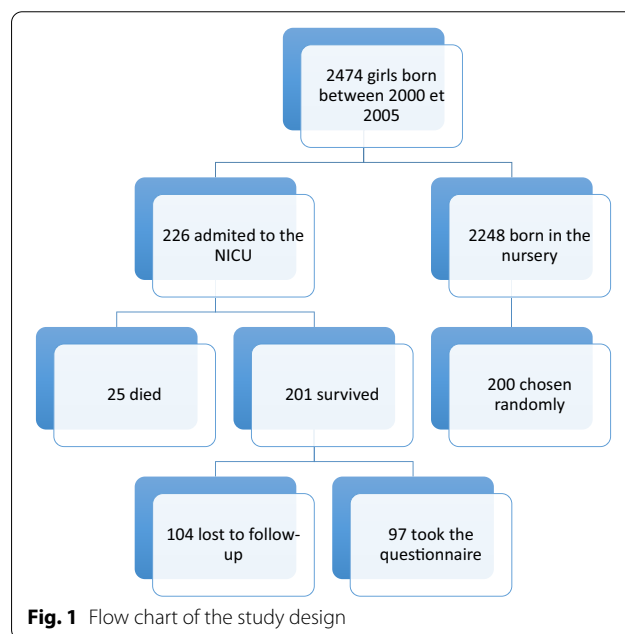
2474 girls born between 2000 et 2005

226 admited to the NICU

2248 born in the nursery

25 died

201 survived

200 chosen randomly

104 lost to follow-up

97 took the questionnaire

**Fig. 1** Flow chart of the study design